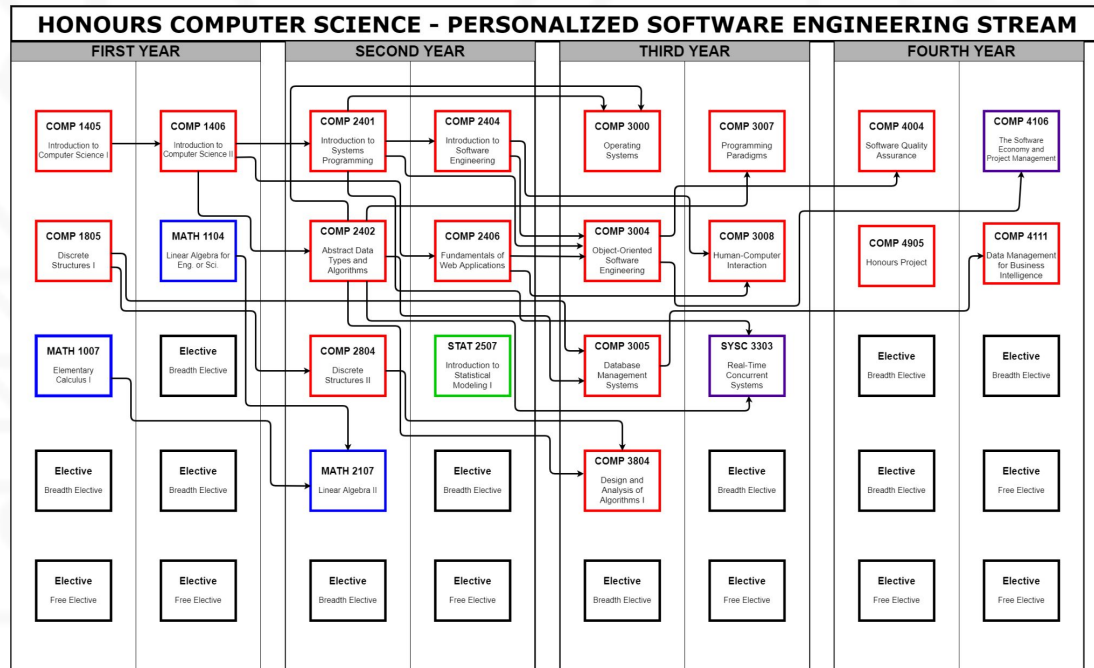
HONOURS COMPUTER SCIENCE - PERSONALIZED SOFTWARE ENGINEERING STREAM

FIRST YEAR

COMP 1405
Introduction to Computer Science I

COMP 1406
Introduction to Computer Science II

COMP 1805
Discrete Structures I

MATH 1104
Linear Algebra for Eng. or Sci.

MATH 1007
Elementary Calculus I

Elective
Breadth Elective

Elective
Breadth Elective

Elective
Breadth Elective

Elective
Free Elective

Elective
Free Elective

SECOND YEAR

COMP 2401
Introduction to Systems Programming

COMP 2404
Introduction to Software Engineering

COMP 2402
Abstract Data Types and Algorithms

COMP 2406
Fundamentals of Web Applications

COMP 2804
Discrete Structures II

STAT 2507
Introduction to Statistical Modeling I

MATH 2107
Linear Algebra II

Elective
Breadth Elective

Elective
Breadth Elective

Elective
Free Elective

THIRD YEAR

COMP 3000
Operating Systems

COMP 3007
Programming Paradigms

COMP 3004
Object-Oriented Software Engineering

COMP 3008
Human-Computer Interaction

COMP 3005
Database Management Systems

SYSC 3303
Real-Time Concurrent Systems

COMP 3804
Design and Analysis of Algorithms I

Elective
Breadth Elective

Elective
Breadth Elective

Elective
Free Elective

FOURTH YEAR

COMP 4004
Software Quality Assurance

COMP 4106
The Software Economy and Project Management

COMP 4905
Honours Project

COMP 4111
Data Management for Business Intelligence

Elective
Breadth Elective

Elective
Breadth Elective

Elective
Breadth Elective

Elective
Free Elective

Elective
Free Elective

Elective
Free Elective